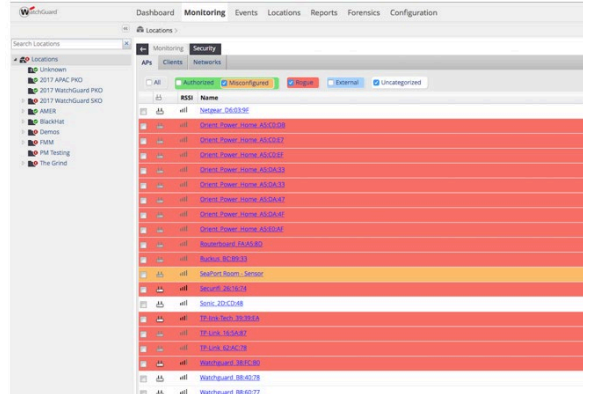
WatchGuard

Dashboard Monitoring Events Locations Reports Forensics Configuration

Search Locations

Locations
Unknown
2017 APAC PKO
2017 WatchGuard PKO
2017 WatchGuard SKO
AMER
BlackHat
Demos
FMM
PM Testing
The Grind

Locations >

Monitoring Security

APs Clients Networks

All Authorized Misconfigured Rogue External Uncategorized

RSSI Name

Netgear_D6:03:9F
Orient Power Home_A5:CD:0B
Orient Power Home_A5:CD:E7
Orient Power Home_A5:CD:EF
Orient Power Home_A5:DA:33
Orient Power Home_A5:DA:33
Orient Power Home_A5:DA:47
Orient Power Home_A5:DA:4F
Orient Power Home_A5:DD:AF
Routerboard_FA:A5:BD
Ruckus_BC:B9:33
SeaPort Room - Sensor
Securifi_26:16:74
Sonic_2D:CD:48
TP-link-Tech_39:39:EA
TP-Link_16:5A:B7
TP-Link_62:AC:78
Watchguard_38:FC:B0
Watchguard_B8:40:78
Watchguard_B8:60:77